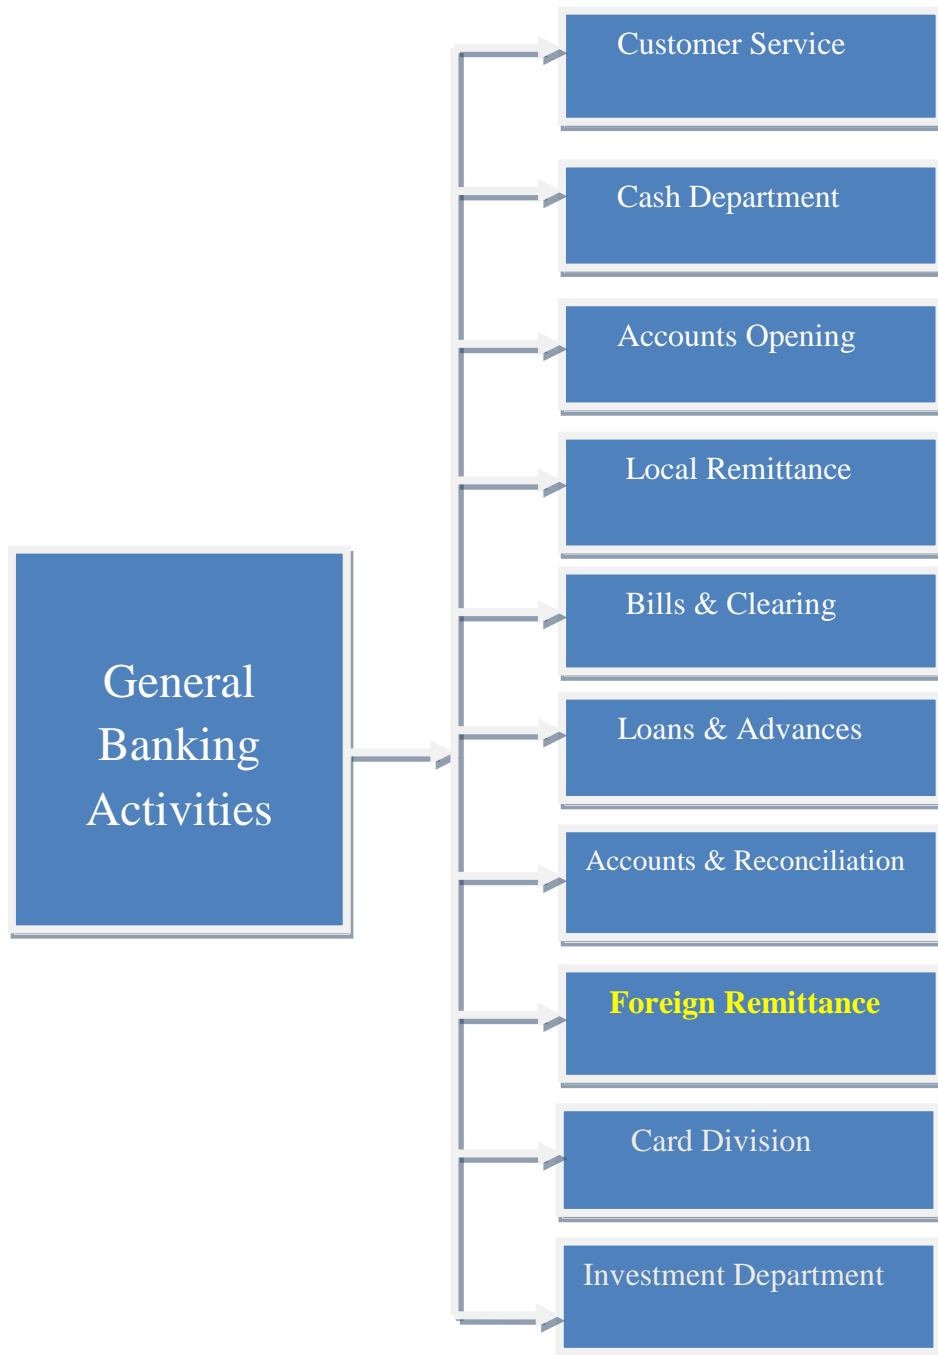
General Banking Activities

Customer Service

Cash Department

Accounts Opening

Local Remittance

Bills & Clearing

Loans & Advances

Accounts & Reconciliation

Foreign Remittance

Card Division

Investment Department